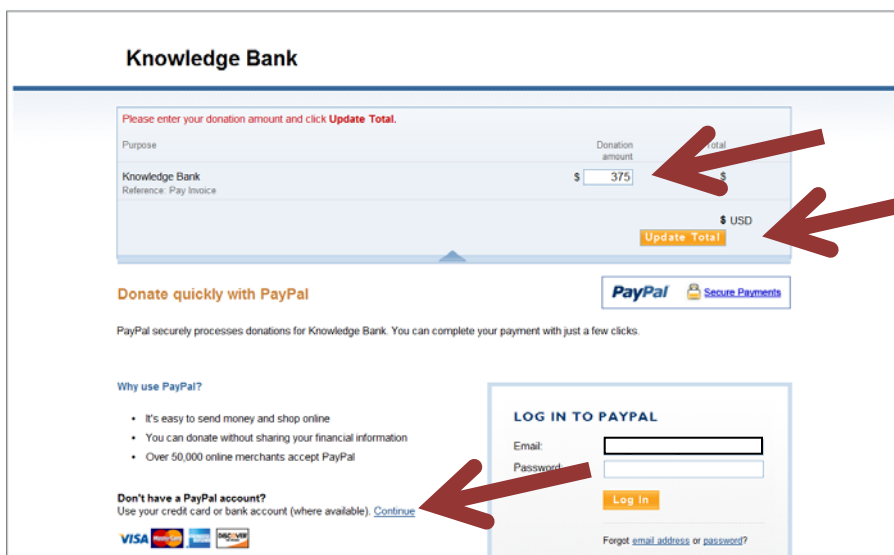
Knowledge Bank

Please enter your donation amount and click Update Total.

| Purpose | Donation amount | Total |
|---|---|---|
| Knowledge Bank Reference: Pay Invoice | \$ 375 | \$ |

\$ USD

Update Total

Donate quickly with PayPal

PayPal Secure Payments

PayPal securely processes donations for Knowledge Bank. You can complete your payment with just a few clicks.

Why use PayPal?

- It's easy to send money and shop online
- You can donate without sharing your financial information
- Over 50,000 online merchants accept PayPal

Don't have a PayPal account?
Use your credit card or bank account (where available). Continue

VISA DISCOVER

LOG IN TO PAYPAL

Email:

Password:

Log In

Forgot email address or password?